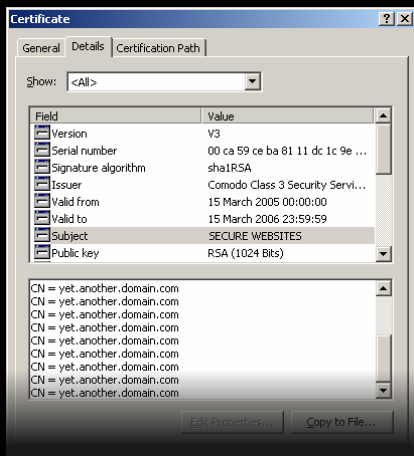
Certificate

?

X

General

Details

Certification Path

Show: <All>

| Field | Value |
|---|---|
| Version | V3 |
| Serial number | 00 ca 59 ce ba 81 11 dc 1c 9e ... |
| Signature algorithm | sha1RSA |
| Issuer | Comodo Class 3 Security Servi... |
| Valid from | 15 March 2005 00:00:00 |
| Valid to | 15 March 2006 23:59:59 |
| Subject | SECURE WEBSITES |
| Public key | RSA (1024 Bits) |

CN = yet.another.domain.com
CN = yet.another.domain.com
CN = yet.another.domain.com
CN = yet.another.domain.com
CN = yet.another.domain.com
CN = yet.another.domain.com
CN = yet.another.domain.com
CN = yet.another.domain.com
CN = yet.another.domain.com
CN = yet.another.domain.com
CN = yet.another.domain.com

Edit Properties...

Copy to File...